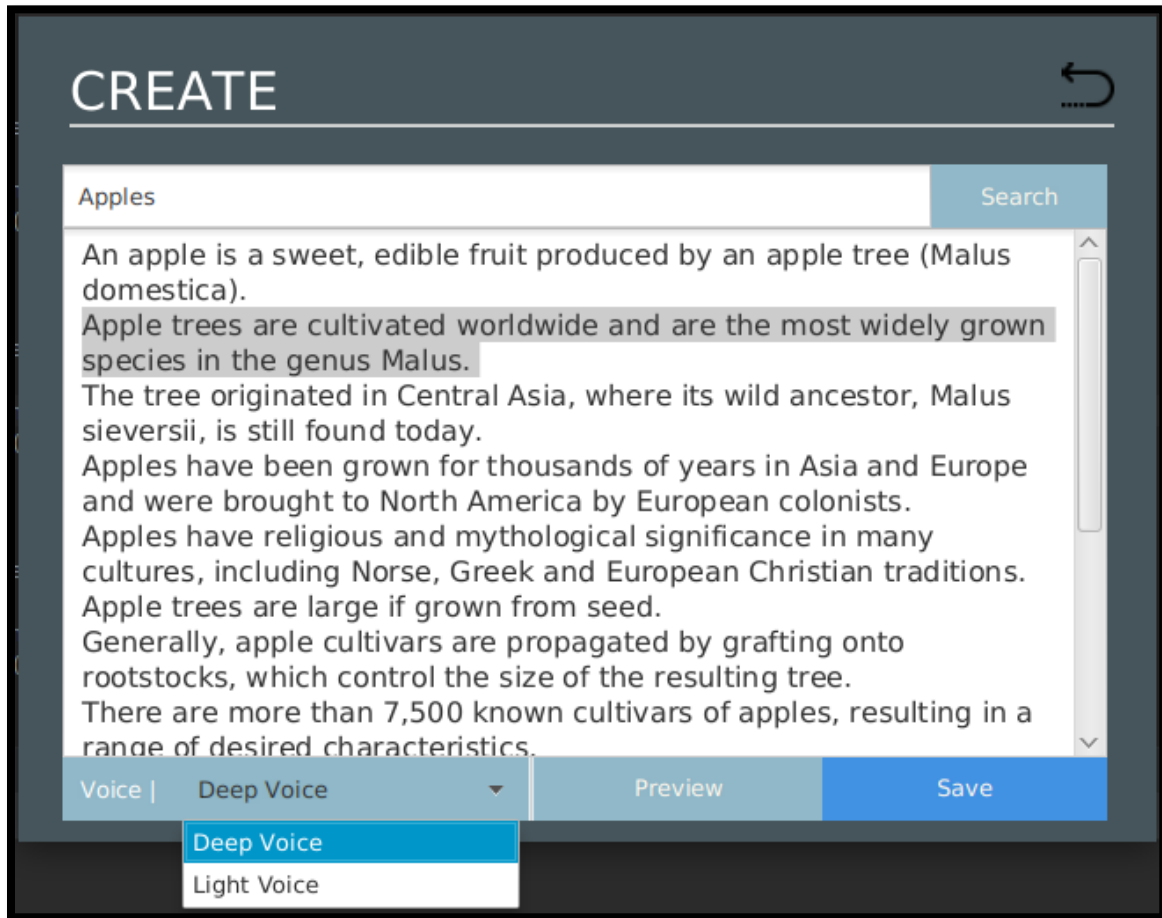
CREATE

Apples

Search

An apple is a sweet, edible fruit produced by an apple tree (Malus domestica).
Apple trees are cultivated worldwide and are the most widely grown species in the genus Malus.
The tree originated in Central Asia, where its wild ancestor, Malus sieversii, is still found today.
Apples have been grown for thousands of years in Asia and Europe and were brought to North America by European colonists.
Apples have religious and mythological significance in many cultures, including Norse, Greek and European Christian traditions.
Apple trees are large if grown from seed.
Generally, apple cultivars are propagated by grafting onto rootstocks, which control the size of the resulting tree.
There are more than 7,500 known cultivars of apples, resulting in a range of desired characteristics.

Voice | Deep Voice

Preview

Save

Deep Voice
Light Voice